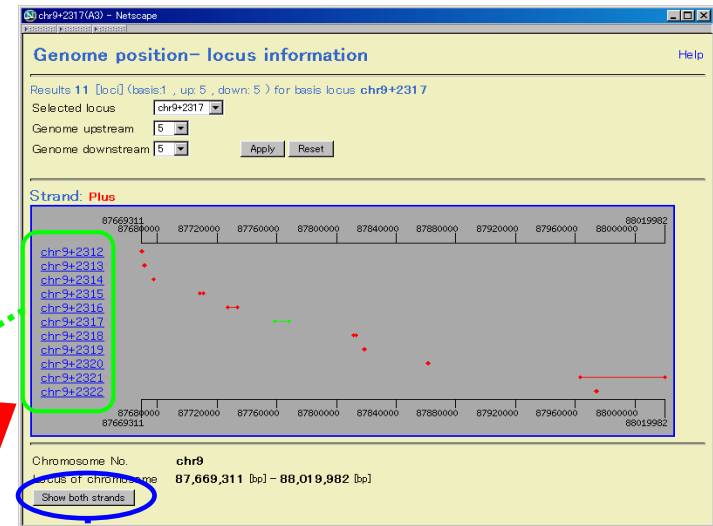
chr9+2317(A3) - Netscape

Genome position- locus information

Help

Results 11 [loci] (basis:1 , up: 5 , down: 5 ) for basis locus chr9+2317

Selected locus chr9+2317

Genome upstream 5

Genome downstream 5

Apply Reset

Strand: Plus

87669311 88019982

87680000 87720000 87760000 87800000 87840000 87880000 87920000 87960000 88000000

chr9+2312
chr9+2313
chr9+2314
chr9+2315
chr9+2316
chr9+2317
chr9+2318
chr9+2319
chr9+2320
chr9+2321
chr9+2322

87680000 87720000 87760000 87800000 87840000 87880000 87920000 87960000 88000000

87669311 88019982

Chromosome No. chr9

Locus of chromosome 87,669,311 [bp] - 88,019,982 [bp]

Show both strands